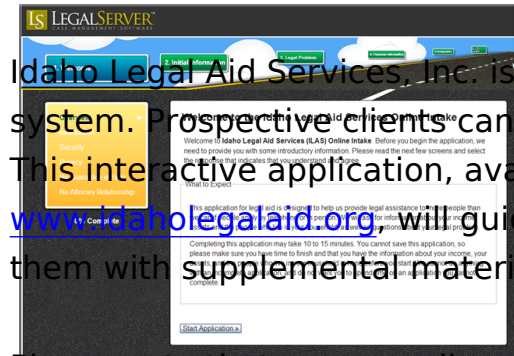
LS LEGALSERVER
CASE MANAGEMENT SOFTWARE

2. Initial Information

Idaho Legal Aid Services, Inc. is

system. Prospective clients can

This interactive application, ava

www.idaholegalaid.org, will gui

them with supplemental materi

Welcome to the Idaho Legal Aid Services Online Intake

Welcome to Idaho Legal Aid Services (ILAS) Online Intake. Before you begin the application, we need to provide you with some introductory information. Please read the next few screens and select the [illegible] that indicates that you understand and agree.

What to Expect

This application for legal aid is designed to help us provide legal assistance to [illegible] people than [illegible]

Completing this application may take 10 to 15 minutes. You cannot save this application, so please make sure you have time to finish and that you have the information about your income, your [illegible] complete.

Security

No Attorney Relationship

Complete

Start Application »